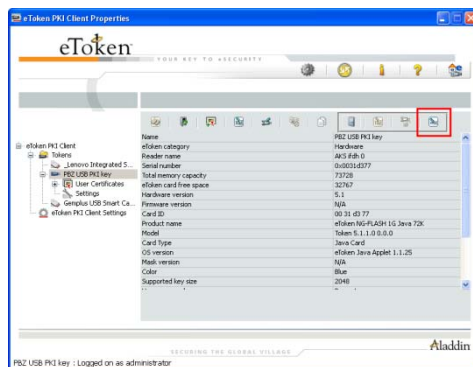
eToken PKI Client Properties

eToken

YOUR KEY TO ESECURITY

eToken PKI Client
Tokens
Lenovo Integrated S...
PBZ USB PKI key
User Certificates
Settings
Gemplus USB Smart Ca...
eToken PKI Client Settings

| Name | PBZ USB PKI key |
|---|---|
| eToken category | Hardware |
| Reader name | AKS ifdh 0 |
| Serial number | 0x0031d377 |
| Total memory capacity | 73728 |
| eToken card free space | 32767 |
| Hardware version | 5.1 |
| Firmware version | N/A |
| Card ID | 00 31 d3 77 |
| Product name | eToken NG-FLASH 1G Java 72K |
| Model | Token 5.1.1.0 0.0.0 |
| Card Type | Java Card |
| OS version | eToken Java Applet 1.1.25 |
| Mask version | N/A |
| Color | Blue |
| Supported key size | 2048 |

SECURING THE GLOBAL VILLAGE

Aladdin

PBZ USB PKI key : Logged on as administrator